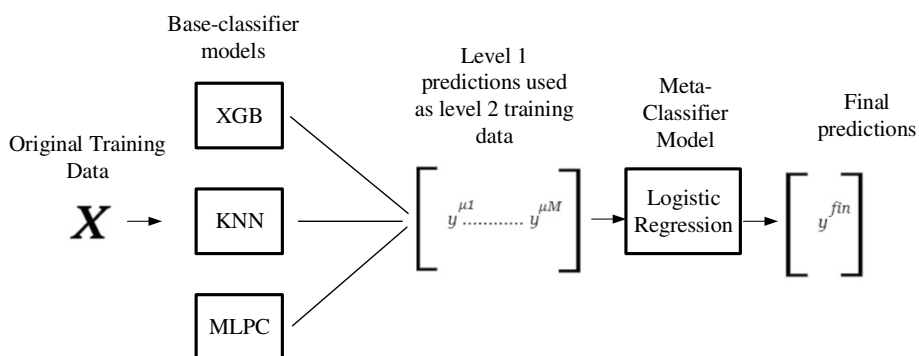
Base-classifier models

Original Training Data

$\boldsymbol{X}$

XGB

KNN

MLPC

Level 1 predictions used as level 2 training data

$\left[ y^{\mu 1} \ldots\ldots\ldots\ldots y^{\mu M} \right]$

Meta-Classifier Model

Logistic Regression

Final predictions

$\left[ y^{fin} \right]$